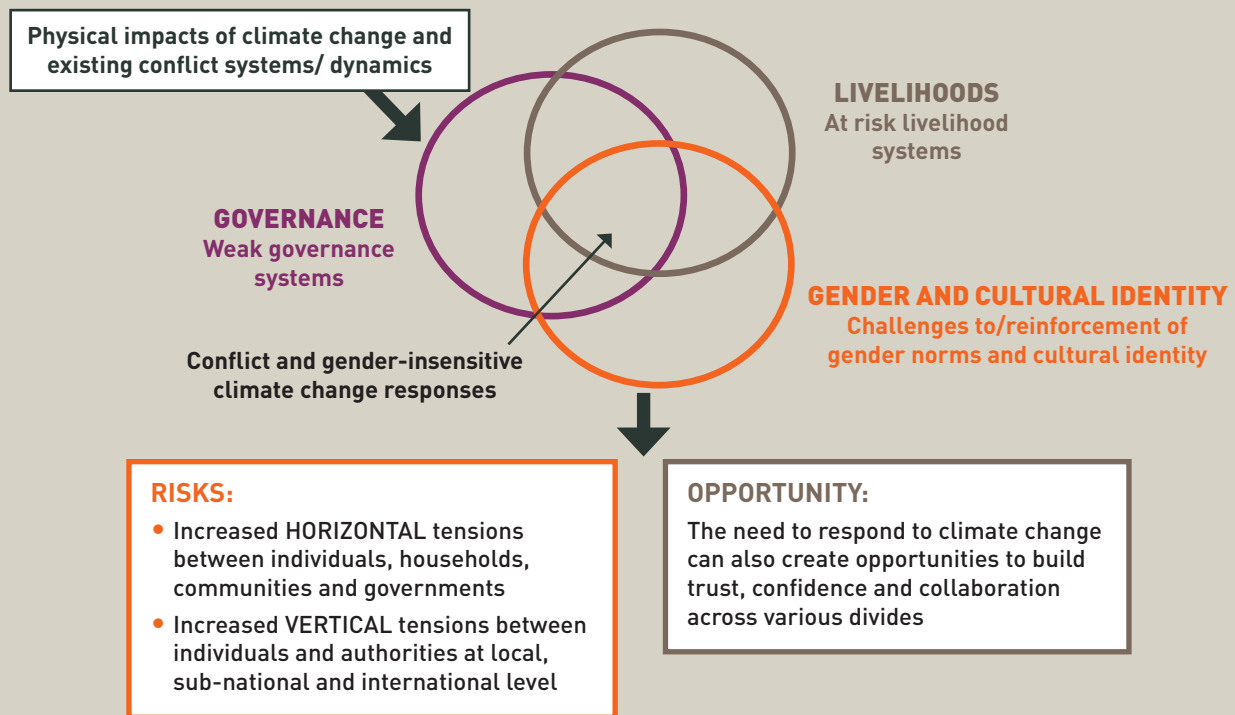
Physical impacts of climate change and existing conflict systems/ dynamics

LIVELIHOODS
At risk livelihood systems

GOVERNANCE
Weak governance systems

GENDER AND CULTURAL IDENTITY
Challenges to/reinforcement of gender norms and cultural identity

Conflict and gender-insensitive climate change responses

RISKS:
• Increased HORIZONTAL tensions between individuals, households, communities and governments
• Increased VERTICAL tensions between individuals and authorities at local, sub-national and international level

OPPORTUNITY:
The need to respond to climate change can also create opportunities to build trust, confidence and collaboration across various divides